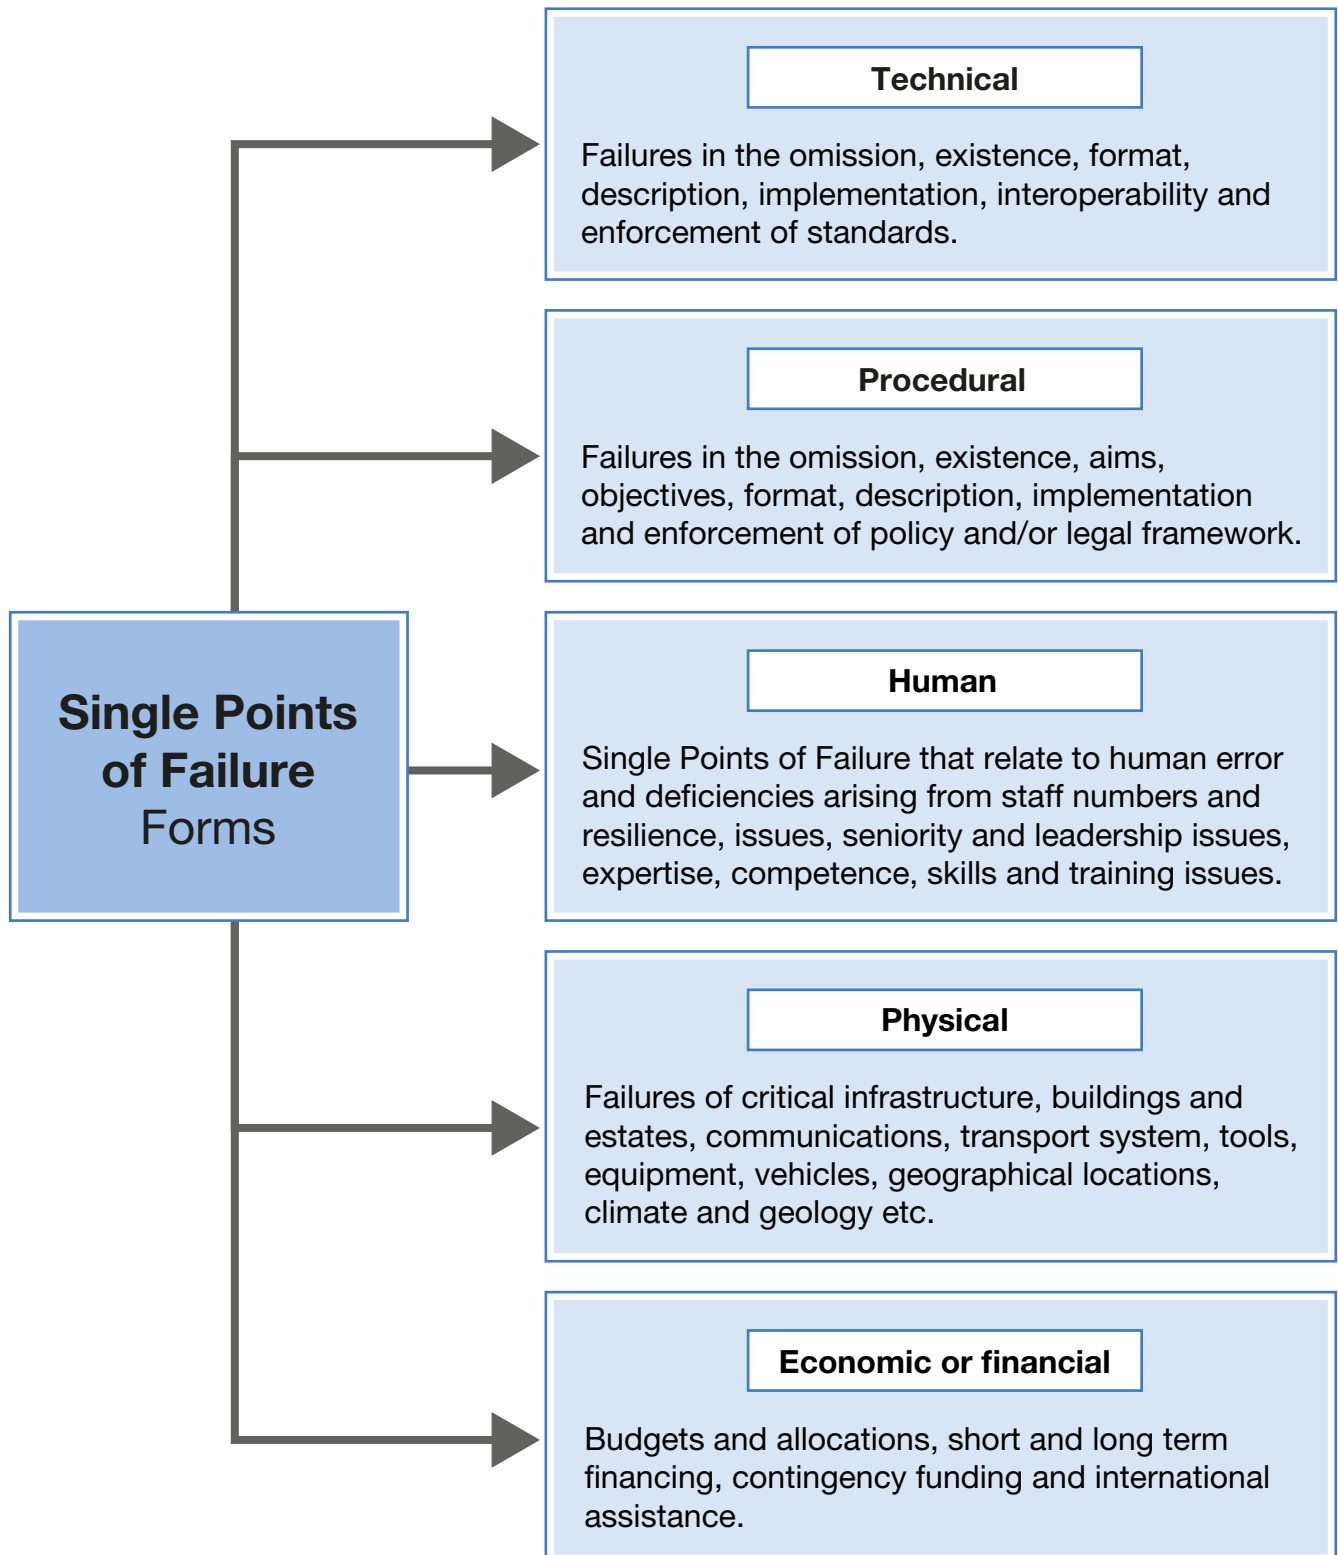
Single Points of Failure
Forms

Technical

Failures in the omission, existence, format, description, implementation, interoperability and enforcement of standards.

Procedural

Failures in the omission, existence, aims, objectives, format, description, implementation and enforcement of policy and/or legal framework.

Human

Single Points of Failure that relate to human error and deficiencies arising from staff numbers and resilience, issues, seniority and leadership issues, expertise, competence, skills and training issues.

Physical

Failures of critical infrastructure, buildings and estates, communications, transport system, tools, equipment, vehicles, geographical locations, climate and geology etc.

Economic or financial

Budgets and allocations, short and long term financing, contingency funding and international assistance.